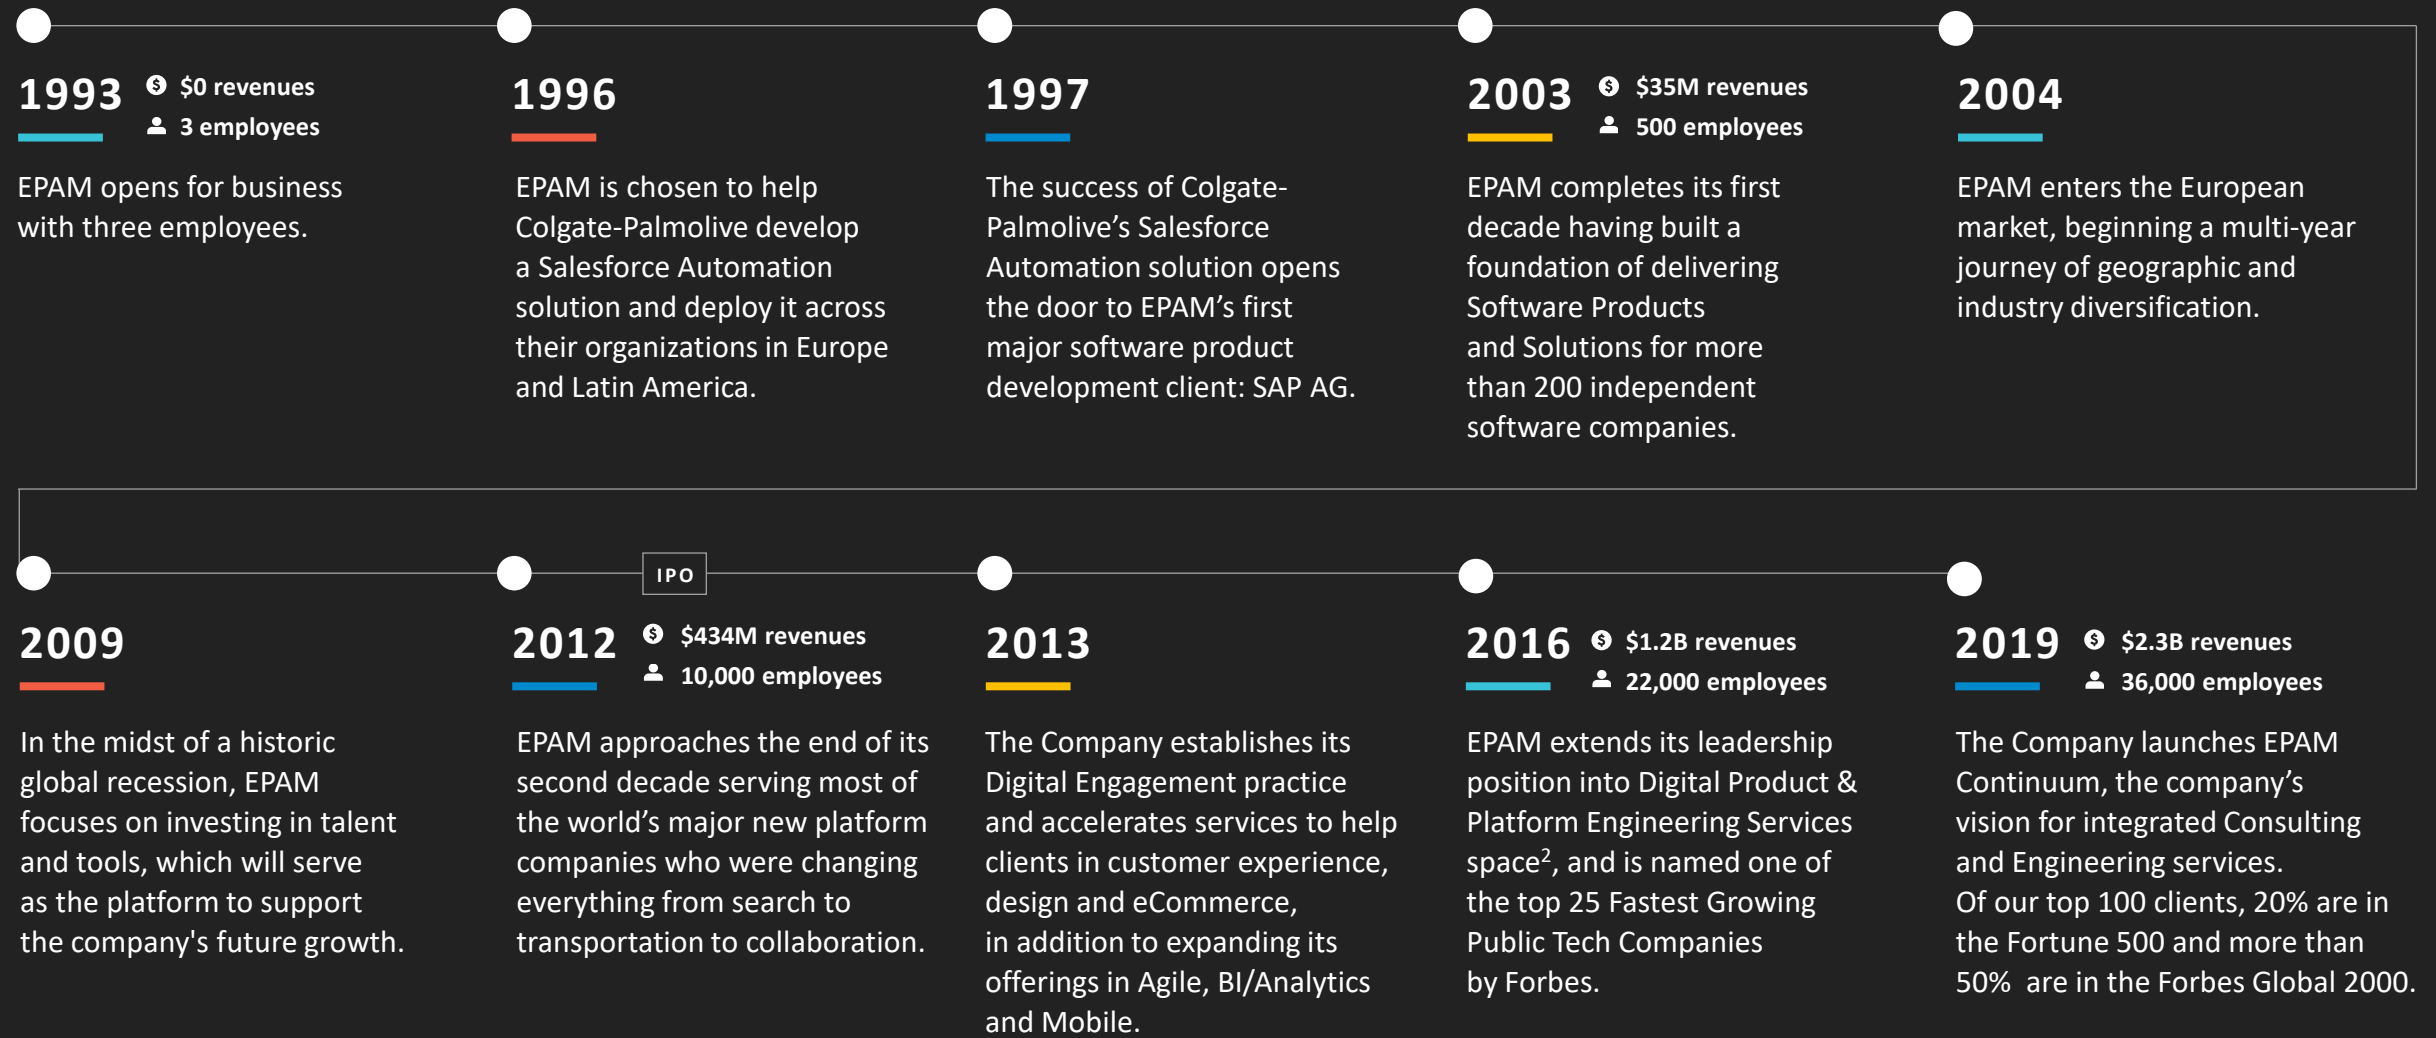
1993 $0 revenues 3 employees

EPAM opens for business with three employees.

1996

EPAM is chosen to help Colgate-Palmolive develop a Salesforce Automation solution and deploy it across their organizations in Europe and Latin America.

1997

The success of Colgate-Palmolive's Salesforce Automation solution opens the door to EPAM's first major software product development client: SAP AG.

2003 $35M revenues 500 employees

EPAM completes its first decade having built a foundation of delivering Software Products and Solutions for more than 200 independent software companies.

2004

EPAM enters the European market, beginning a multi-year journey of geographic and industry diversification.

2009

In the midst of a historic global recession, EPAM focuses on investing in talent and tools, which will serve as the platform to support the company's future growth.

IPO

2012 $434M revenues 10,000 employees

EPAM approaches the end of its second decade serving most of the world's major new platform companies who were changing everything from search to transportation to collaboration.

2013

The Company establishes its Digital Engagement practice and accelerates services to help clients in customer experience, design and eCommerce, in addition to expanding its offerings in Agile, BI/Analytics and Mobile.

2016 $1.2B revenues 22,000 employees

EPAM extends its leadership position into Digital Product & Platform Engineering Services space$^2$, and is named one of the top 25 Fastest Growing Public Tech Companies by Forbes.

2019 $2.3B revenues 36,000 employees

The Company launches EPAM Continuum, the company's vision for integrated Consulting and Engineering services. Of our top 100 clients, 20% are in the Fortune 500 and more than 50% are in the Forbes Global 2000.